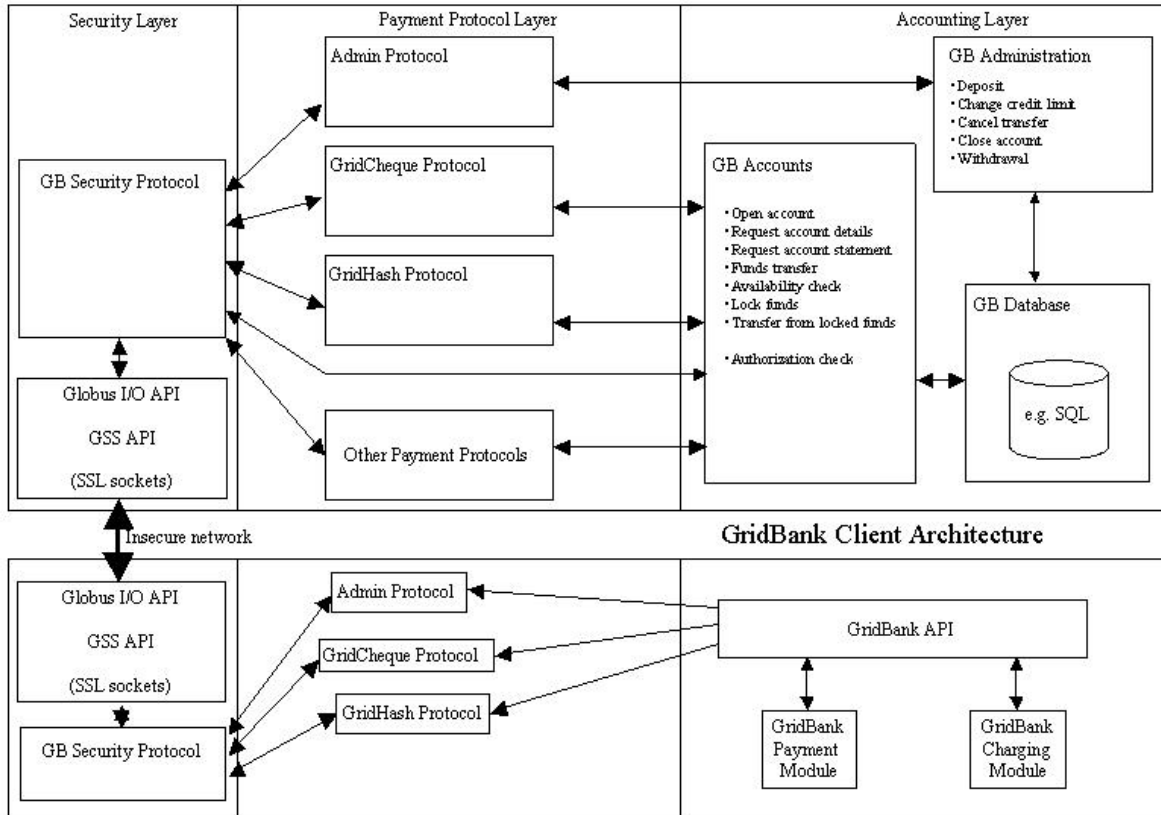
Security Layer

Payment Protocol Layer

Accounting Layer

GB Security Protocol

Globus I/O API

GSS API

(SSL sockets)

Admin Protocol

GridCheque Protocol

GridHash Protocol

Other Payment Protocols

GB Administration
• Deposit
• Change credit limit
• Cancel transfer
• Close account
• Withdrawal

GB Accounts
• Open account
• Request account details
• Request account statement
• Funds transfer
• Availability check
• Lock funds
• Transfer from locked funds

• Authorization check

GB Database

e.g. SQL

Insecure network

GridBank Client Architecture

Globus I/O API

GSS API

(SSL sockets)

GB Security Protocol

Admin Protocol

GridCheque Protocol

GridHash Protocol

GridBank API

GridBank Payment Module

GridBank Charging Module